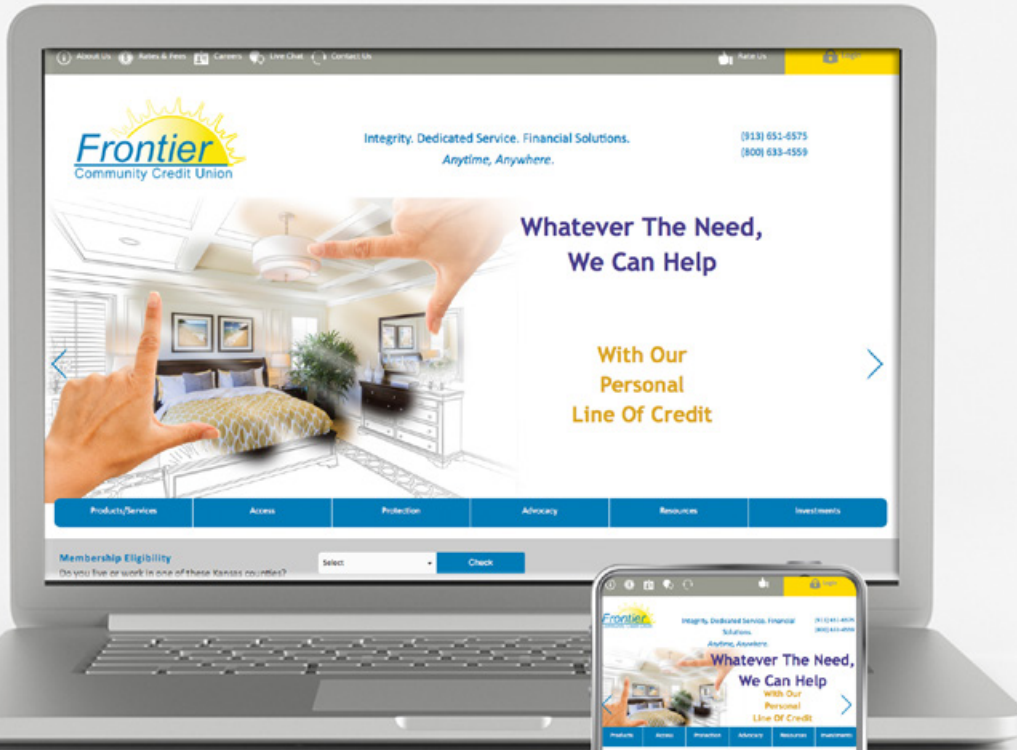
About Us Rates & Fees Careers Live Chat Contact Us Rate Us Login

Frontier Community Credit Union

Integrity. Dedicated Service. Financial Solutions. Anytime, Anywhere.

(913) 651-6575
(800) 633-4559

Whatever The Need, We Can Help

With Our Personal Line Of Credit

Products/Services | Access | Protection | Advocacy | Resources | Investments

Membership Eligibility
Do you live or work in one of these Kansas counties?

Select

Check

Login

Frontier

Integrity. Dedicated Service. Financial Solutions. Anytime, Anywhere.

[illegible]
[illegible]

Whatever The Need, We Can Help

With Our Personal Line Of Credit

Products | Access | Protection | Advocacy | Resources | Investments